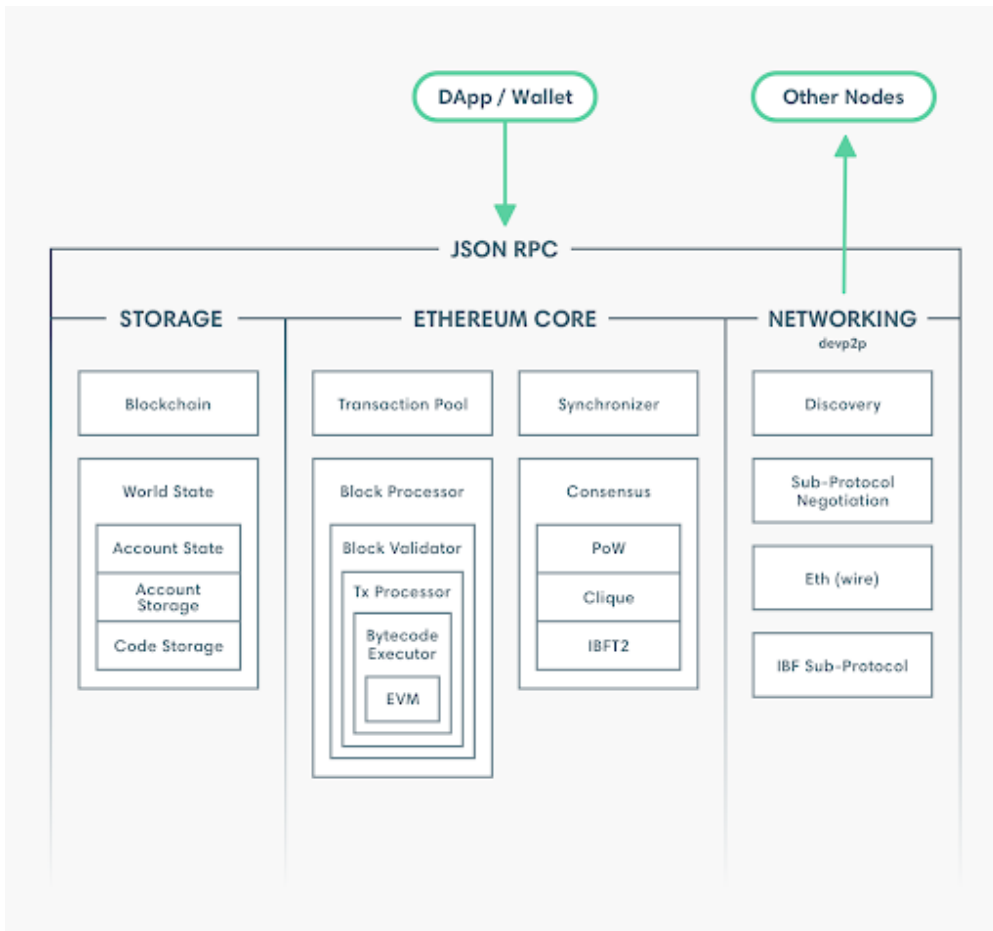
DApp / Wallet

Other Nodes

JSON RPC

STORAGE

ETHEREUM CORE

NETWORKING
devp2p

Blockchain

World State

Account State

Account Storage

Code Storage

Transaction Pool

Synchronizer

Block Processor

Block Validator

Tx Processor

Bytecode Executor

EVM

Consensus

PoW

Clique

IBFT2

Discovery

Sub-Protocol Negotiation

Eth (wire)

IBF Sub-Protocol